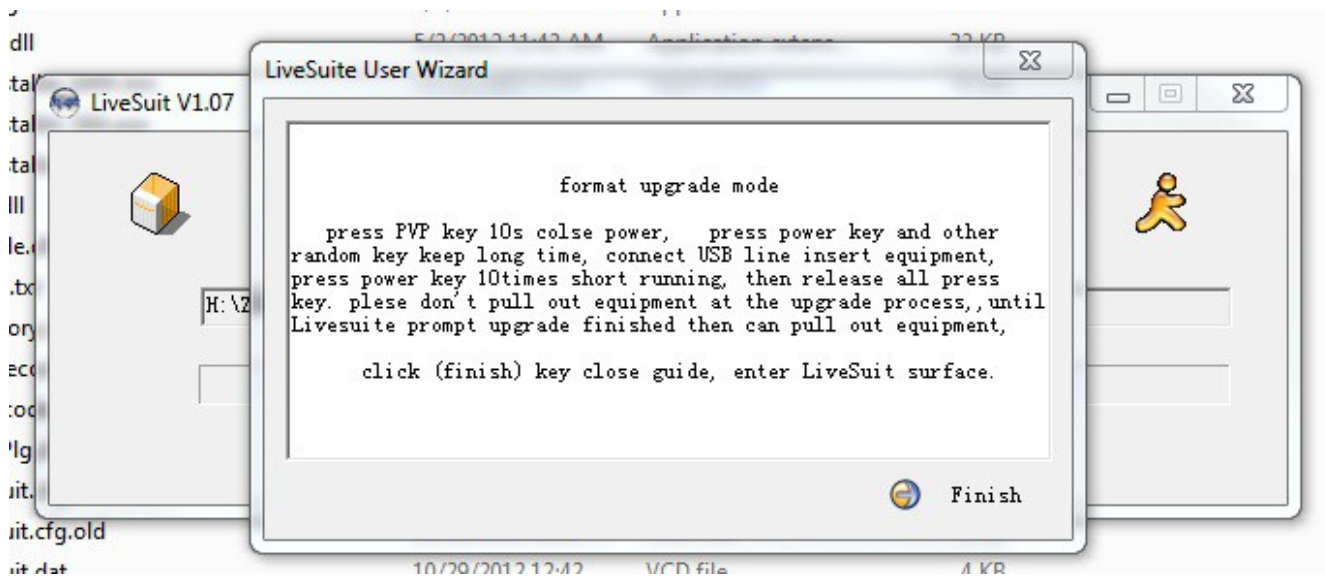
dll
5/2/2012 11:42 AM Application extens 33 KB
tal
tal
tal
ll
le.
.tx
ory
ec
:od
lg
uit.
uit.cfg.old
uit.dat 10/29/2012 12:42 VCD file 4 KB

LiveSuit V1.07

H:\Z

LiveSuite User Wizard

format upgrade mode

press PVP key 10s colse power, press power key and other random key keep long time, connect USB line insert equipment, press power key 10times short running, then release all press key. plese don't pull out equipment at the upgrade process,,until Livesuite prompt upgrade finished then can pull out equipment,

click (finish) key close guide, enter LiveSuit surface.

Finish